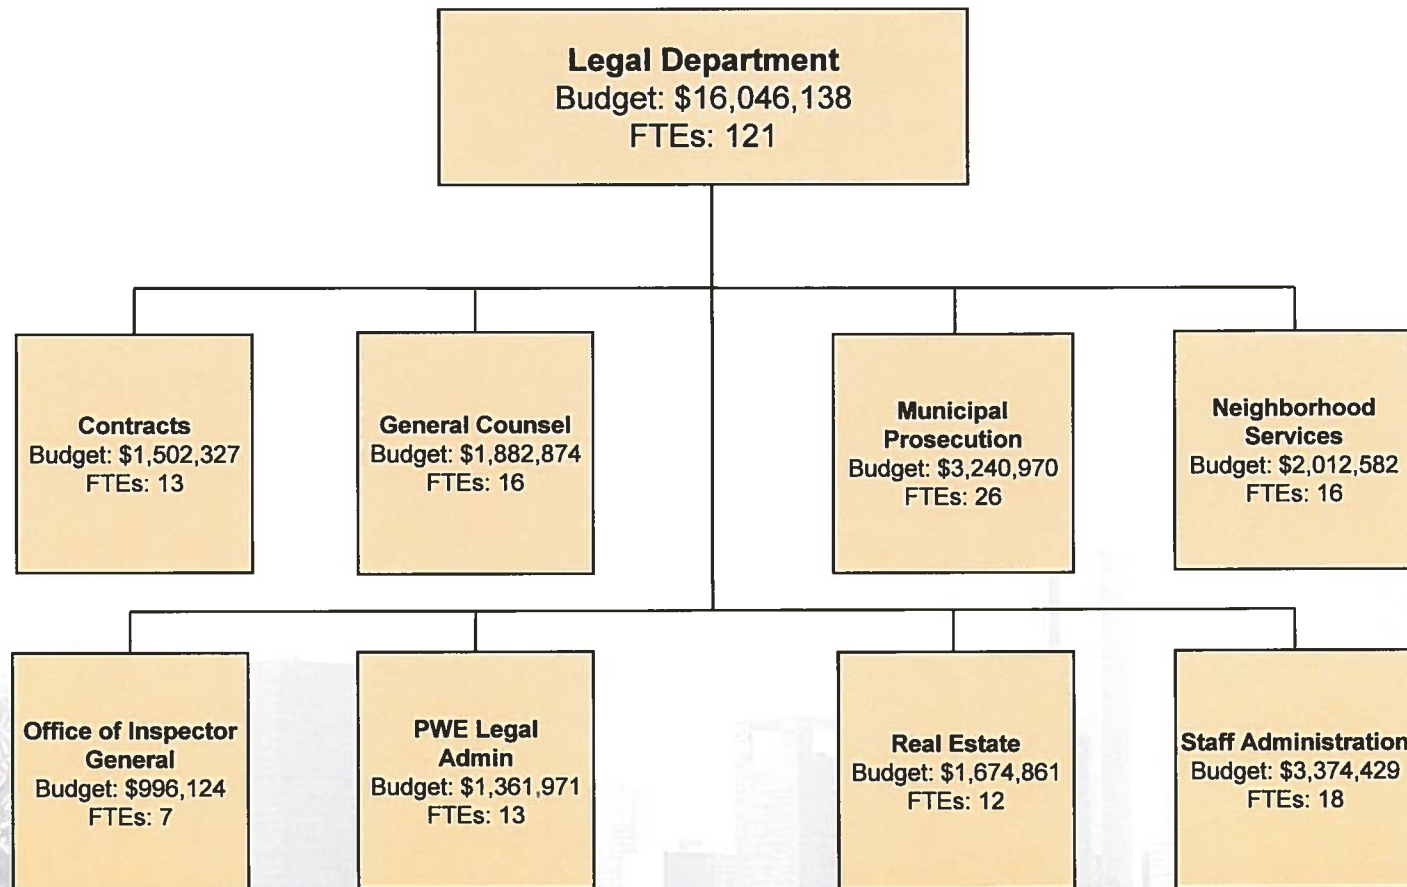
Legal Department
Budget: $16,046,138
FTEs: 121

Contracts
Budget: $1,502,327
FTEs: 13

General Counsel
Budget: $1,882,874
FTEs: 16

Municipal Prosecution
Budget: $3,240,970
FTEs: 26

Neighborhood Services
Budget: $2,012,582
FTEs: 16

Office of Inspector General
Budget: $996,124
FTEs: 7

PWE Legal Admin
Budget: $1,361,971
FTEs: 13

Real Estate
Budget: $1,674,861
FTEs: 12

Staff Administration
Budget: $3,374,429
FTEs: 18